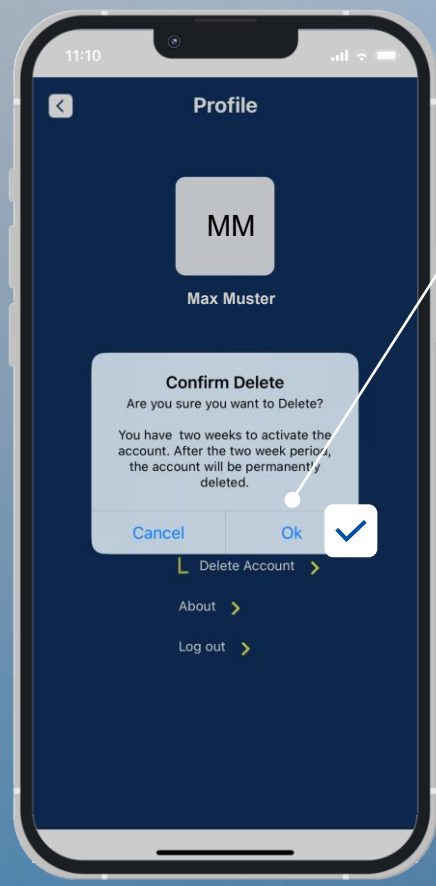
11:10

Profile

MM

Max Muster

Confirm Delete

Are you sure you want to Delete?

You have two weeks to activate the account. After the two week period, the account will be permanently deleted.

Cancel

Ok

Delete Account

About

Log out